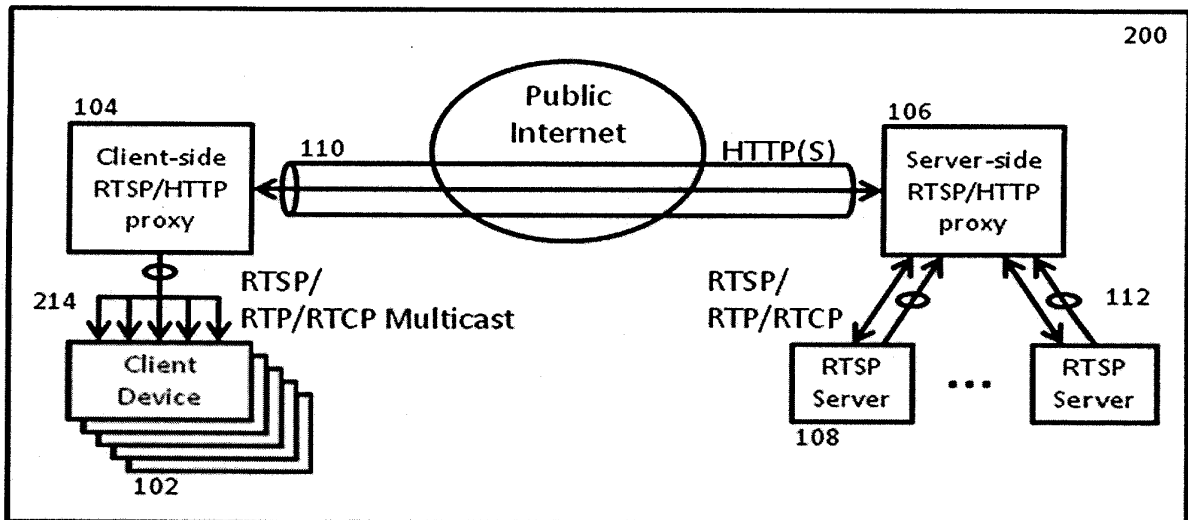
200

104

Client-side RTSP/HTTP proxy

110

Public Internet

HTTP(S)

106

Server-side RTSP/HTTP proxy

RTSP/
RTP/RTCP Multicast

214

Client Device

102

RTSP/
RTP/RTCP

112

RTSP Server

...

RTSP Server

108